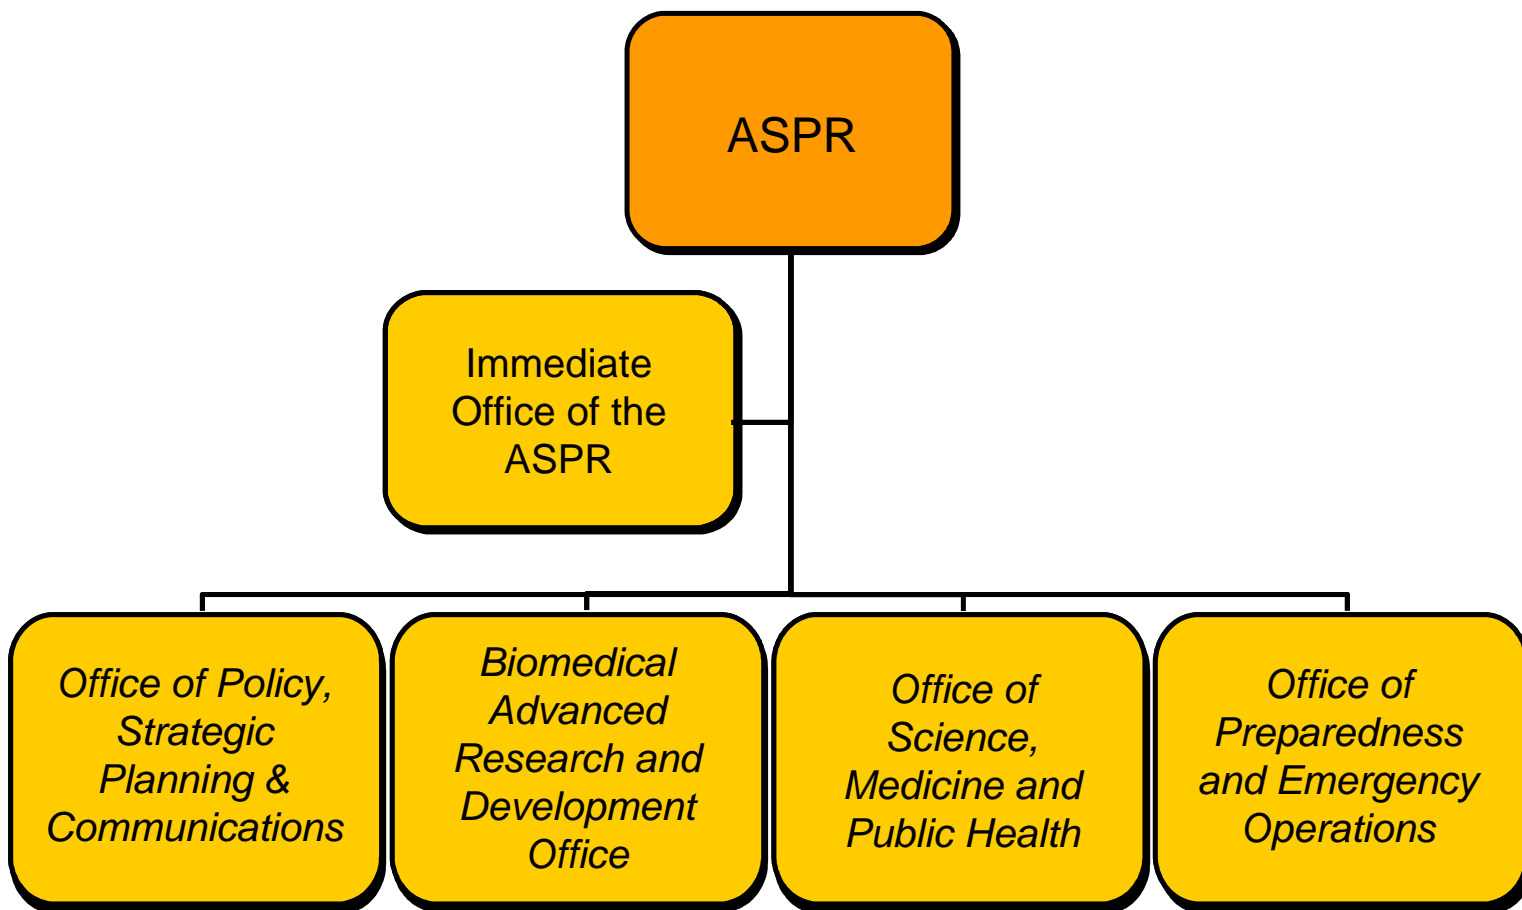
ASPR

Immediate Office of the ASPR

Office of Policy, Strategic Planning & Communications

Biomedical Advanced Research and Development Office

Office of Science, Medicine and Public Health

Office of Preparedness and Emergency Operations